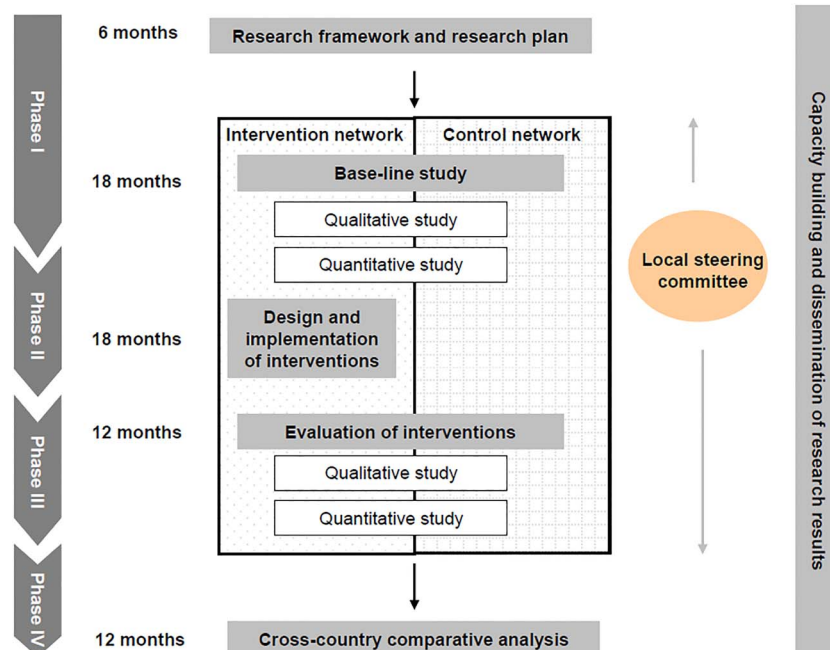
Phase I

Phase II

Phase III

Phase IV

6 months

Research framework and research plan

Intervention network

Control network

18 months

Base-line study

Qualitative study

Quantitative study

18 months

Design and implementation of interventions

12 months

Evaluation of interventions

Qualitative study

Quantitative study

12 months

Cross-country comparative analysis

Local steering committee

Capacity building and dissemination of research results